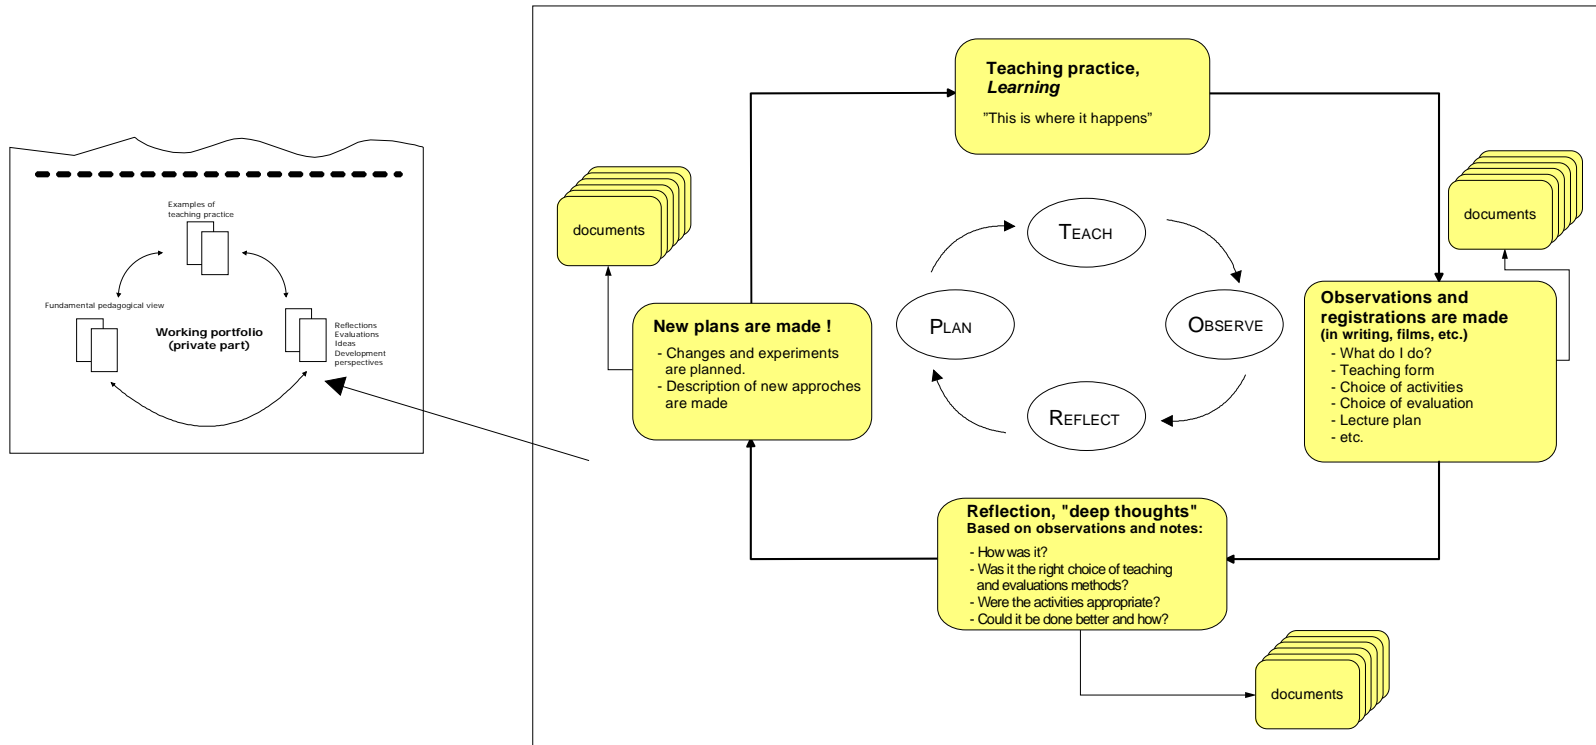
Examples of teaching practice

Fundamental pedagogical view

Working portfolio (private part)

Reflections
Evaluations
Ideas
Development perspectives

Teaching practice, *Learning*

"This is where it happens"

documents

documents

TEACH

PLAN

OBSERVE

REFLECT

New plans are made !

- Changes and experiments are planned.
- Description of new approches are made

Observations and registrations are made
(in writing, films, etc.)
- What do I do?
- Teaching form
- Choice of activities
- Choice of evaluation
- Lecture plan
- etc.

Reflection, "deep thoughts"
Based on observations and notes:
- How was it?
- Was it the right choice of teaching and evaluations methods?
- Were the activities appropriate?
- Could it be done better and how?

documents